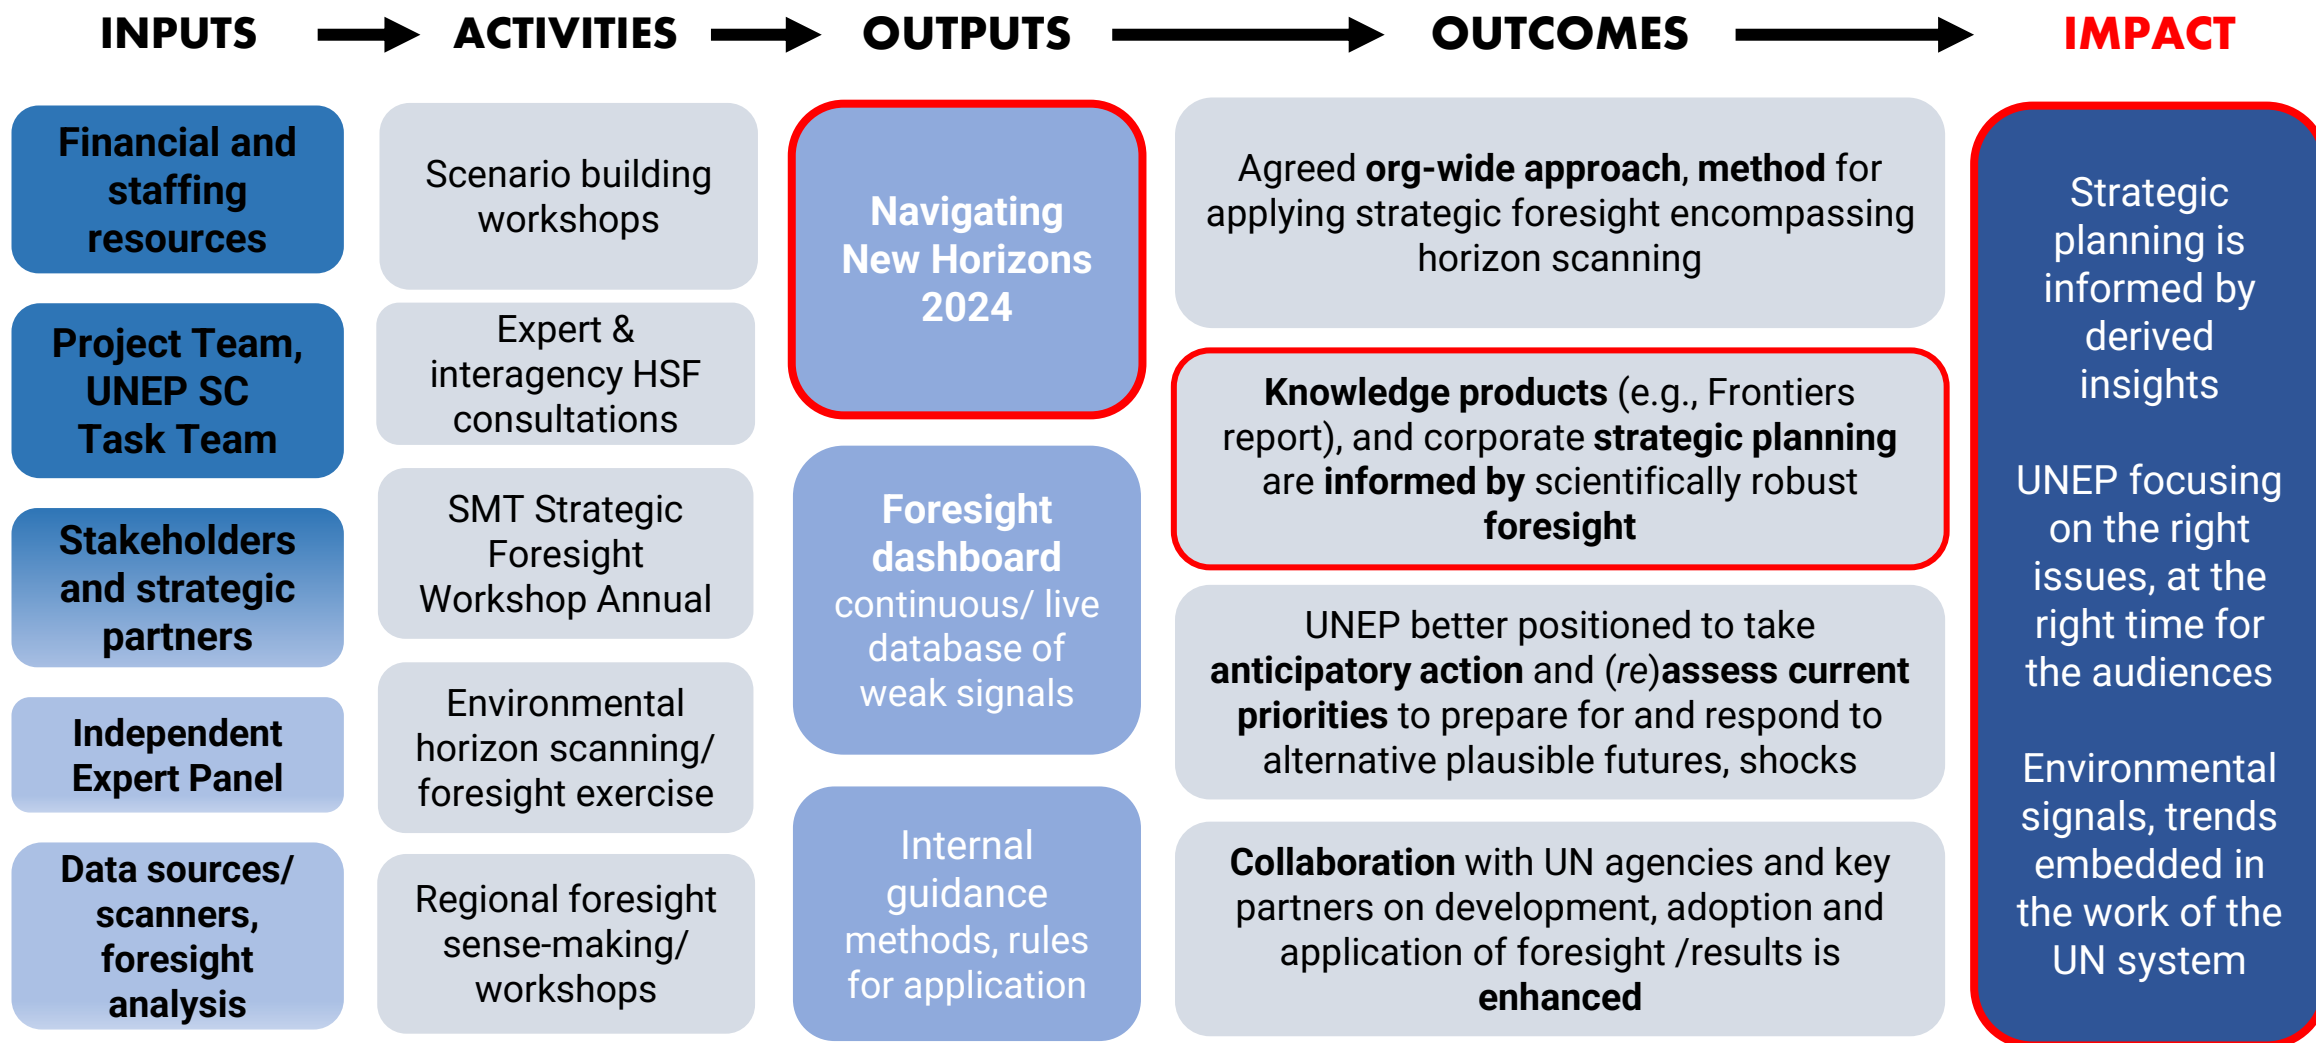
INPUTS → ACTIVITIES → OUTPUTS → OUTCOMES → IMPACT

Financial and staffing resources

Project Team, UNEP SC Task Team

Stakeholders and strategic partners

Independent Expert Panel

Data sources/ scanners, foresight analysis

Scenario building workshops

Expert & interagency HSF consultations

SMT Strategic Foresight Workshop Annual

Environmental horizon scanning/ foresight exercise

Regional foresight sense-making/ workshops

Navigating New Horizons 2024

Foresight dashboard continuous/ live database of weak signals

Internal guidance methods, rules for application

Agreed **org-wide approach**, **method** for applying strategic foresight encompassing horizon scanning

**Knowledge products** (e.g., Frontiers report), and corporate **strategic planning** are **informed by** scientifically robust **foresight**

UNEP better positioned to take **anticipatory action** and (*re*)**assess current priorities** to prepare for and respond to alternative plausible futures, shocks

**Collaboration** with UN agencies and key partners on development, adoption and application of foresight /results is **enhanced**

Strategic planning is informed by derived insights

UNEP focusing on the right issues, at the right time for the audiences

Environmental signals, trends embedded in the work of the UN system